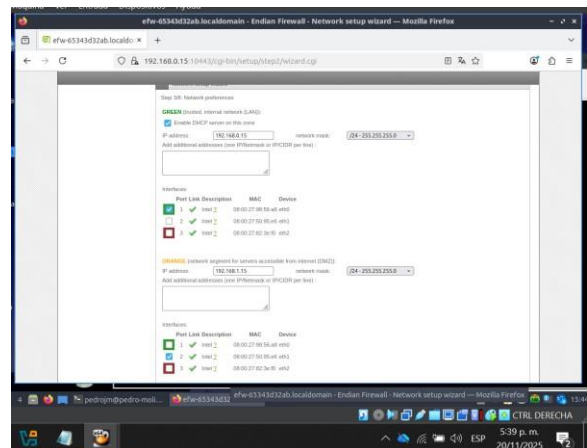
efw-65343d32ab.localdomain - Endian Firewall - Network setup wizard — Mozilla Firefox

efw-65343d32ab.localdo ×   +

192.168.0.15:10443/cgi-bin/setup/step2/wizard.cgi

Step 3/8: Network preferences

GREEN (trusted, internal network (LAN)):

Enable DHCP server on this zone

IP address: 192.168.0.15   network mask: /24 - 255.255.255.0

Add additional addresses (one IP/Netmask or IP/CIDR per line):

Interfaces:

| Port | Link | Description | MAC | Device |
|---|---|---|---|---|
| 1 | ✔ | Intel ? | 08:00:27:98:56:a8 | eth0 |
| 2 | ✔ | Intel ? | 08:00:27:50:95:e6 | eth1 |
| 3 | ✔ | Intel ? | 08:00:27:82:3e:f0 | eth2 |

ORANGE (network segment for servers accessible from internet (DMZ)):

IP address: 192.168.1.15   network mask: /24 - 255.255.255.0

Add additional addresses (one IP/Netmask or IP/CIDR per line):

Interfaces:

| Port | Link | Description | MAC | Device |
|---|---|---|---|---|
| 1 | ✔ | Intel ? | 08:00:27:98:56:a8 | eth0 |
| 2 | ✔ | Intel ? | 08:00:27:50:95:e6 | eth1 |
| 3 | ✔ | Intel ? | 08:00:27:82:3e:f0 | eth2 |

pedrojm@pedro-moli...   efw-65343d32   efw-65343d32ab.localdomain - Endian Firewall - Network setup wizard — Mozilla Firefox   15:44

CTRL DERECHA

ESP   5:39 p. m.   20/11/2025